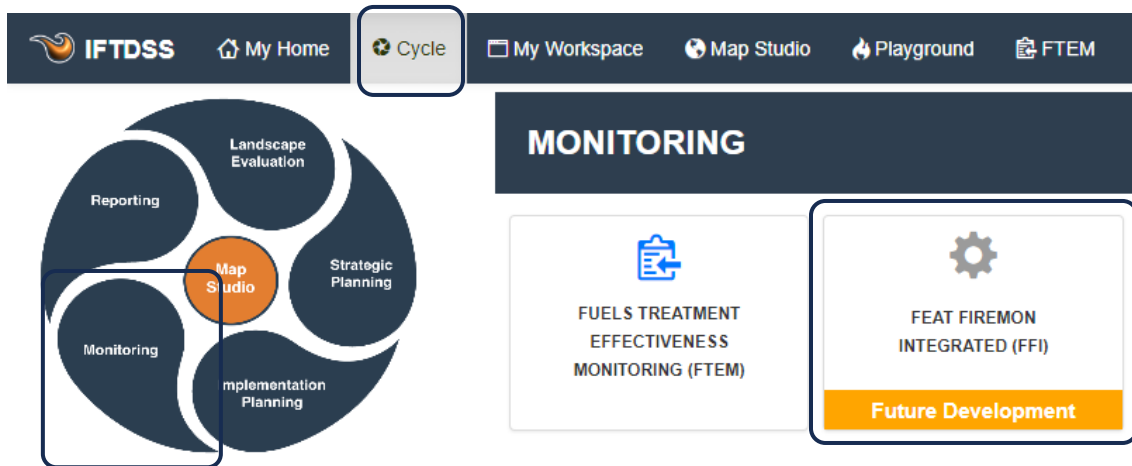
IFTDSS My Home Cycle My Workspace Map Studio Playground FTEM

Landscape Evaluation

Reporting

Map Studio

Strategic Planning

Monitoring

mplementation Planning

MONITORING

FUELS TREATMENT EFFECTIVENESS MONITORING (FTEM)

FEAT FIREMON INTEGRATED (FFI)

Future Development